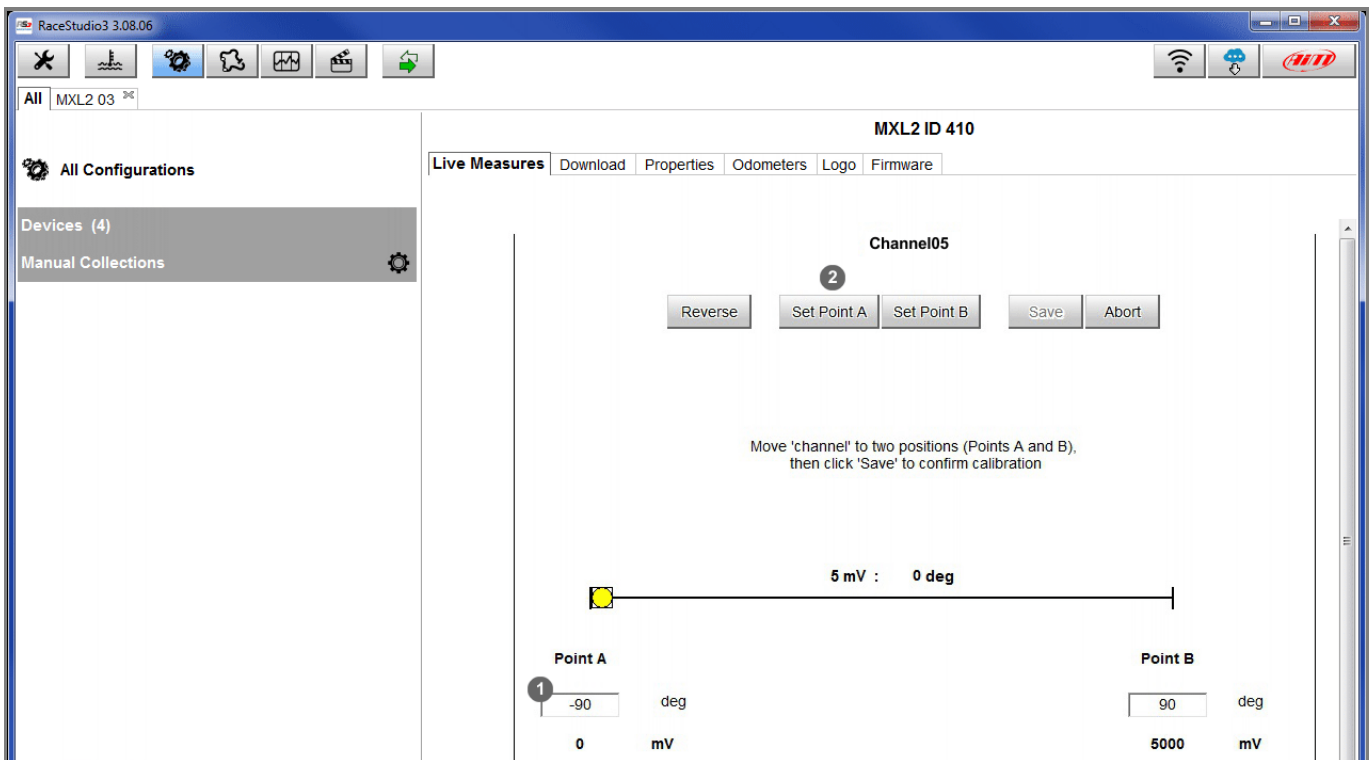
RaceStudio3 3.08.06

All MXL2 03

All Configurations

Devices (4)

Manual Collections

MXL2 ID 410

Live Measures Download Properties Odometers Logo Firmware

Channel05

2

Reverse Set Point A Set Point B Save Abort

Move 'channel' to two positions (Points A and B), then click 'Save' to confirm calibration

5 mV : 0 deg

Point A

Point B

1

-90 deg

90 deg

0 mV

5000 mV